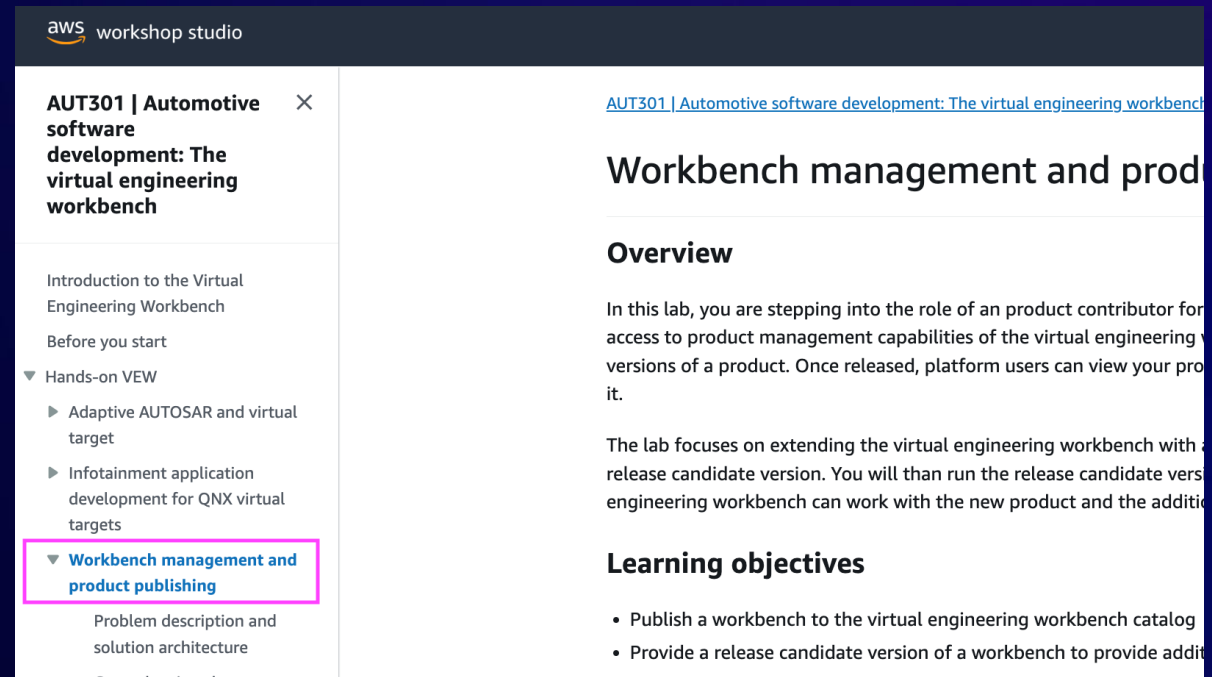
aws workshop studio

AUT301 | Automotive software development: The virtual engineering workbench

×

Introduction to the Virtual Engineering Workbench

Before you start

▼ Hands-on VEW

▶ Adaptive AUTOSAR and virtual target

▶ Infotainment application development for QNX virtual targets

▼ Workbench management and product publishing

Problem description and solution architecture

AUT301 | Automotive software development: The virtual engineering workbenc

Workbench management and produ

Overview

In this lab, you are stepping into the role of an product contributor for access to product management capabilities of the virtual engineering versions of a product. Once released, platform users can view your pro it.

The lab focuses on extending the virtual engineering workbench with release candidate version. You will than run the release candidate versi engineering workbench can work with the new product and the additi

Learning objectives

• Publish a workbench to the virtual engineering workbench catalog
• Provide a release candidate version of a workbench to provide addit